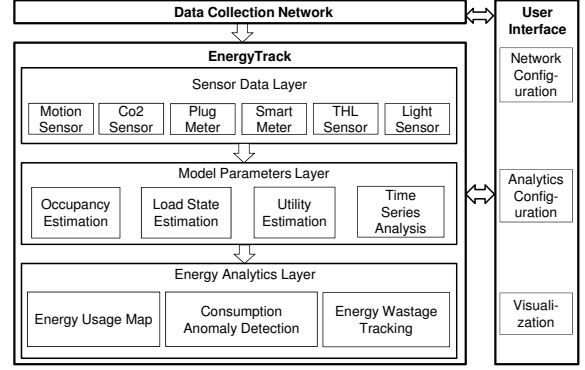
Data Collection Network

EnergyTrack

Sensor Data Layer

Motion Sensor

Co2 Sensor

Plug Meter

Smart Meter

THL Sensor

Light Sensor

Model Parameters Layer

Occupancy Estimation

Load State Estimation

Utility Estimation

Time Series Analysis

Energy Analytics Layer

Energy Usage Map

Consumption Anomaly Detection

Energy Wastage Tracking

User Interface

Network Configuration

Analytics Configuration

Visualization